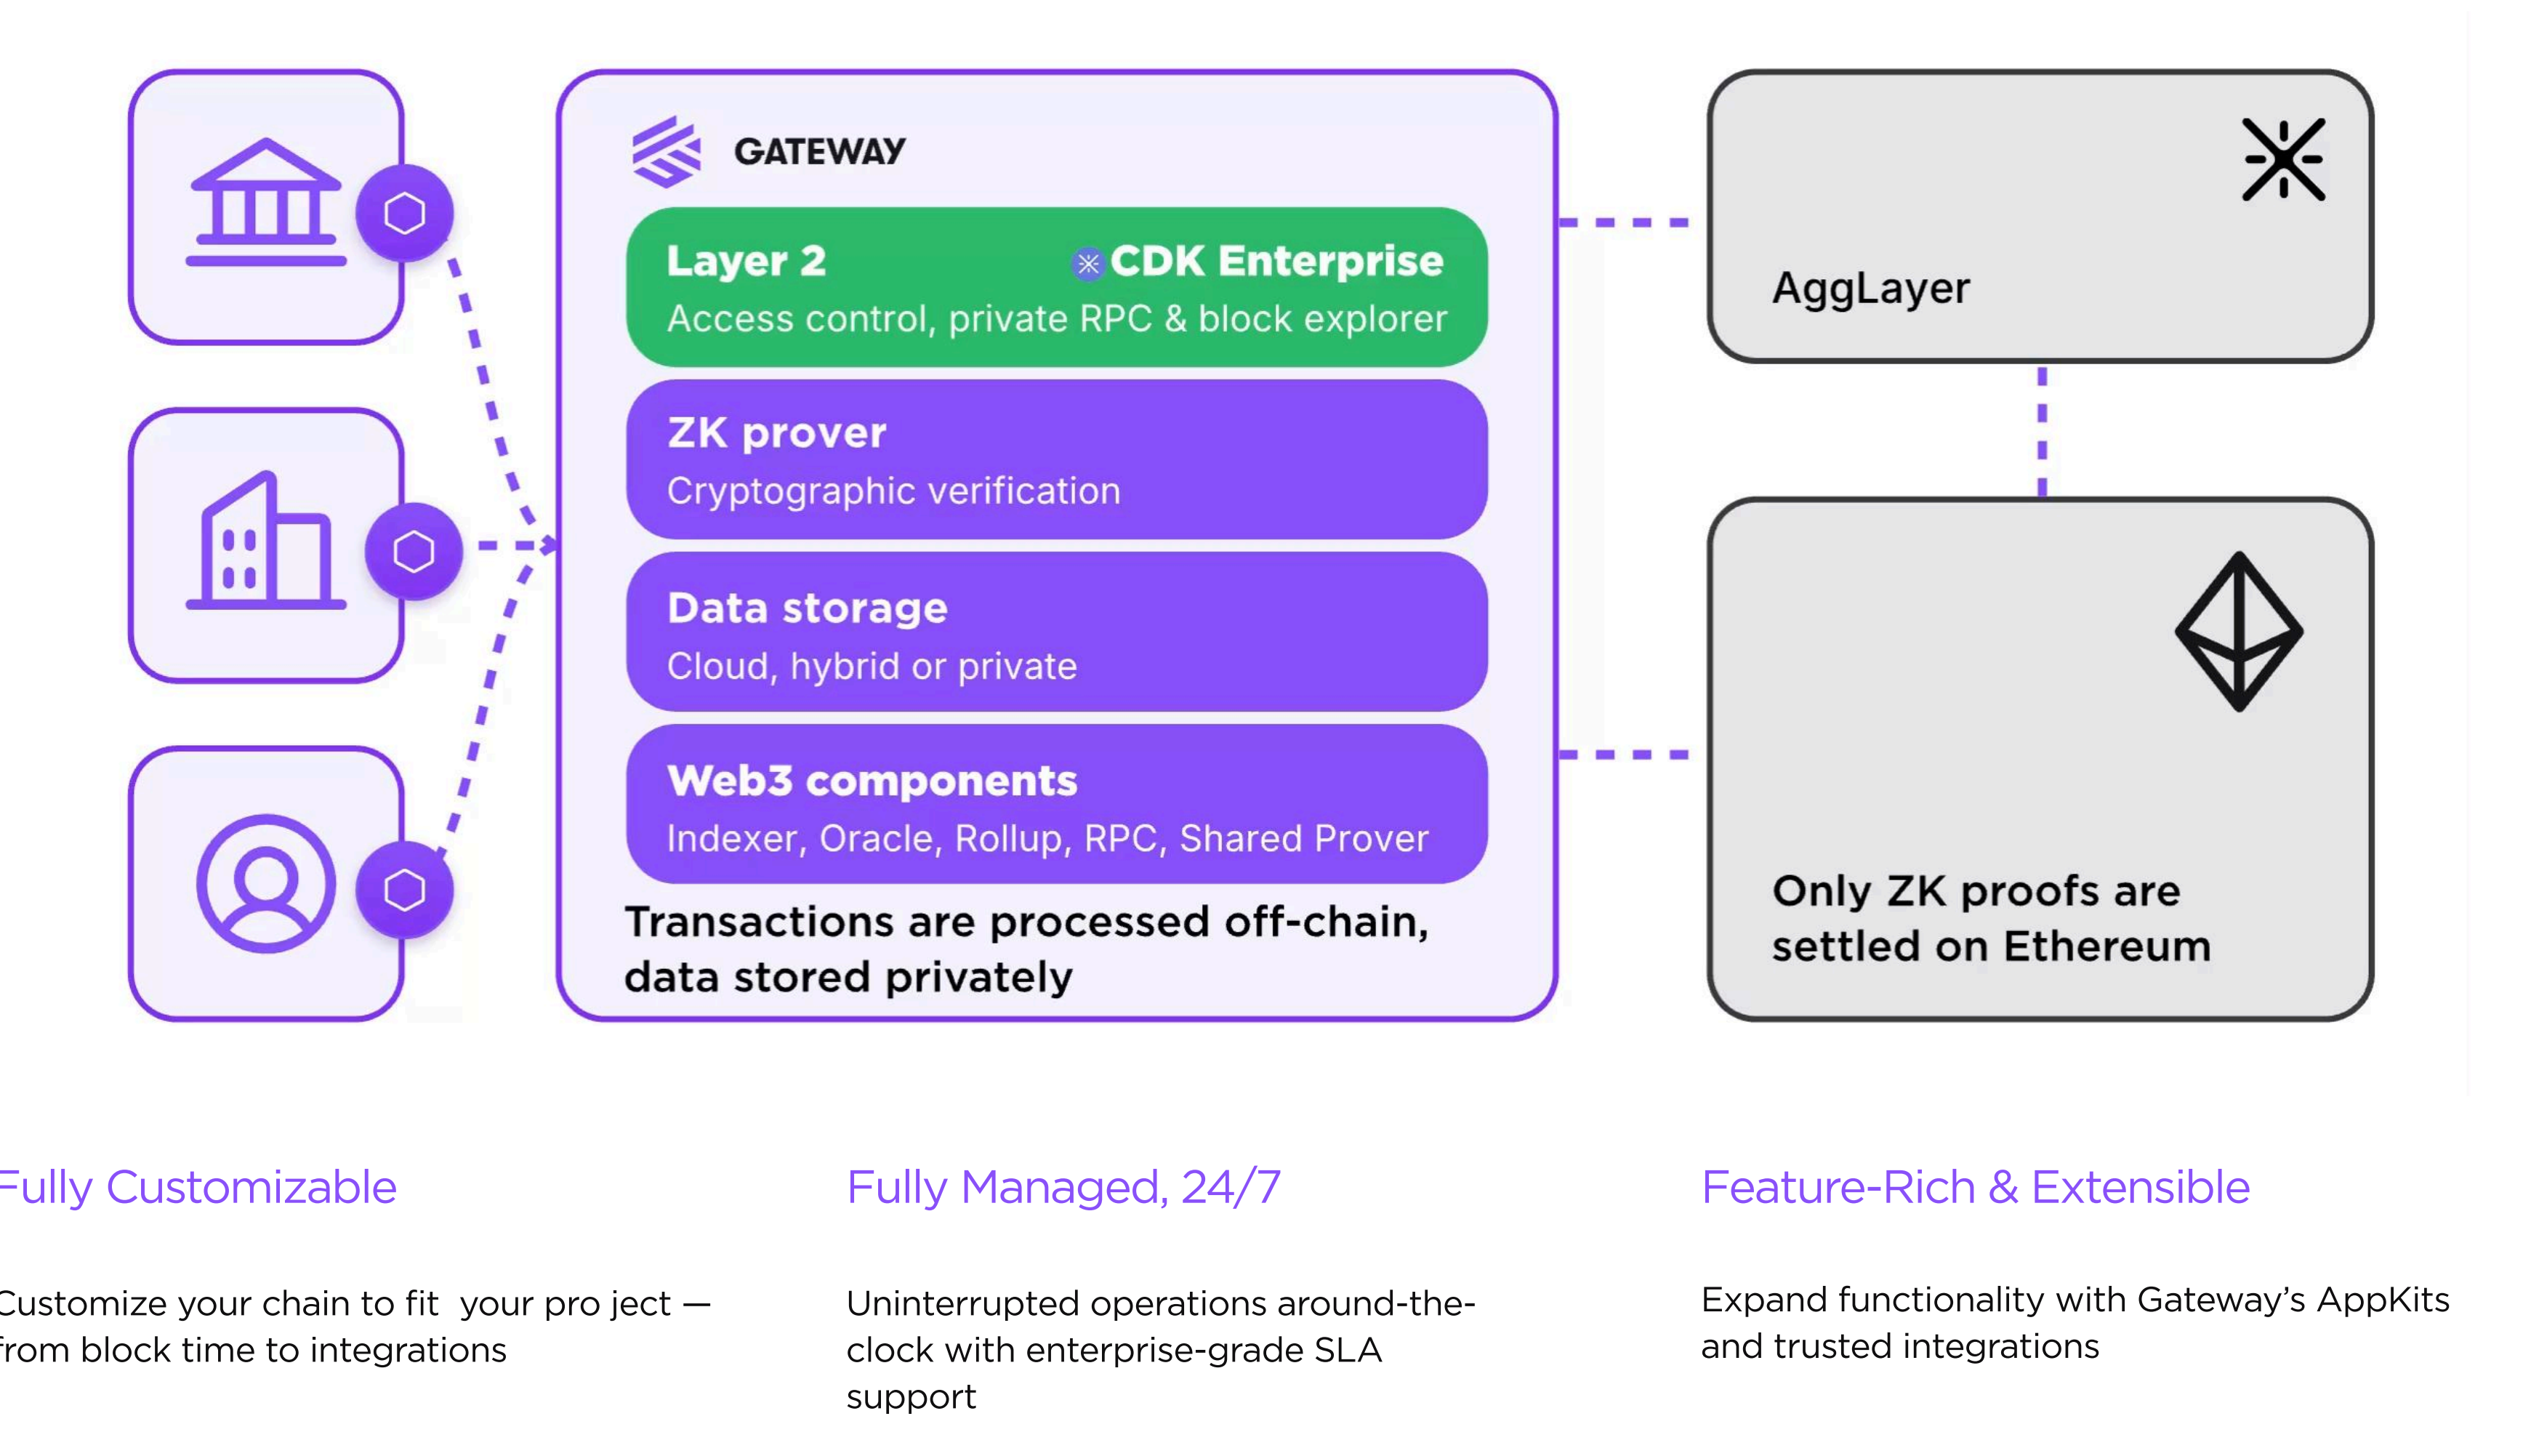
GATEWAY

Layer 2 CDK Enterprise
Access control, private RPC & block explorer

ZK prover
Cryptographic verification

Data storage
Cloud, hybrid or private

Web3 components
Indexer, Oracle, Rollup, RPC, Shared Prover

Transactions are processed off-chain, data stored privately

AggLayer

Only ZK proofs are settled on Ethereum

Fully Customizable

Customize your chain to fit your pro ject — from block time to integrations

Fully Managed, 24/7

Uninterrupted operations around-the-clock with enterprise-grade SLA support

Feature-Rich & Extensible

Expand functionality with Gateway's AppKits and trusted integrations